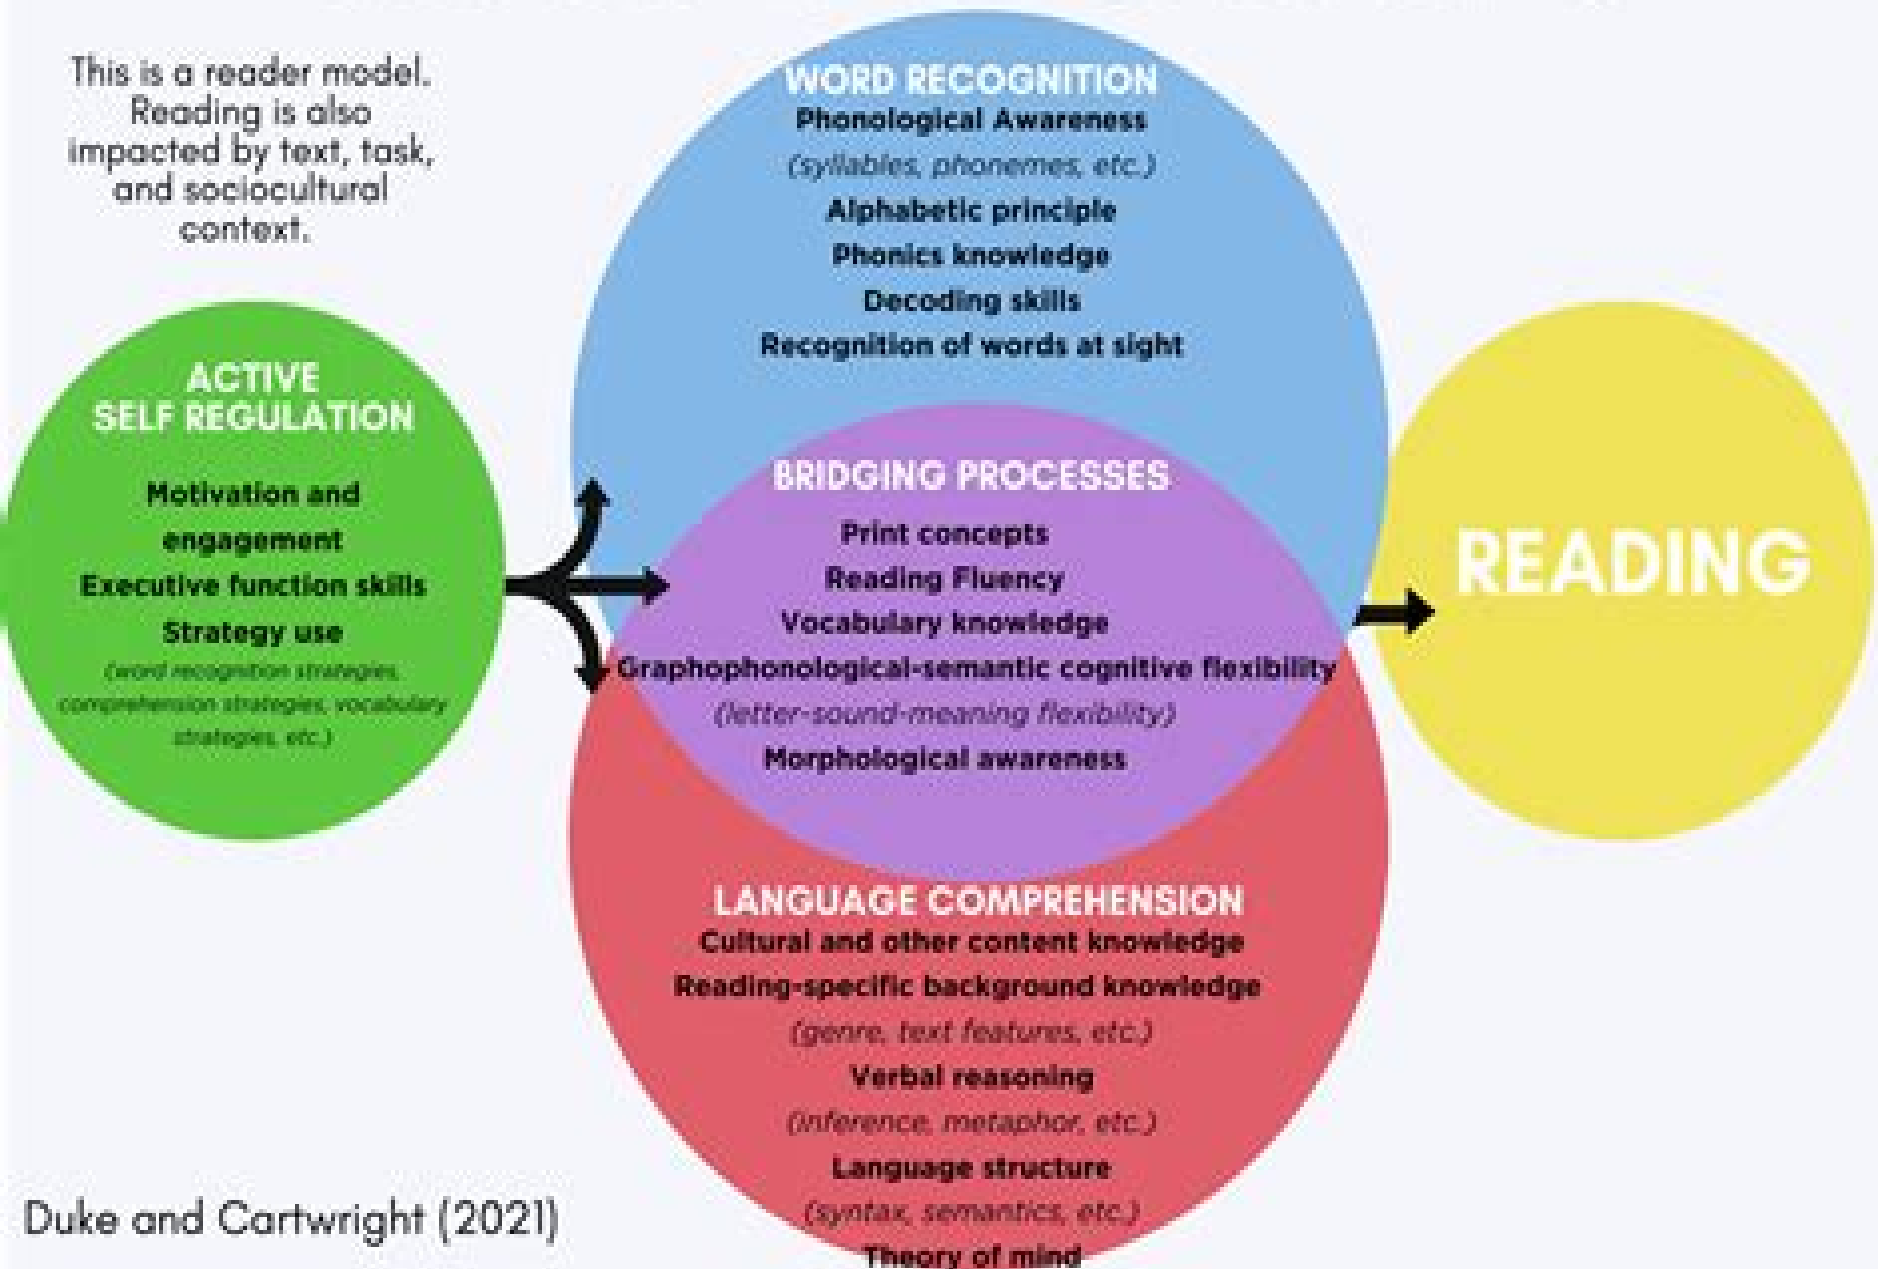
This is a reader model. Reading is also impacted by text, task, and sociocultural context.

WORD RECOGNITION
Phonological Awareness
(syllables, phonemes, etc.)
Alphabetic principle
Phonics knowledge
Decoding skills
Recognition of words at sight

ACTIVE SELF REGULATION
Motivation and engagement
Executive function skills
Strategy use
(word recognition strategies, comprehension strategies, vocabulary strategies, etc.)

BRIDGING PROCESSES
Print concepts
Reading Fluency
Vocabulary knowledge
Graphophonological-semantic cognitive flexibility
(letter-sound-meaning flexibility)
Morphological awareness

READING

LANGUAGE COMPREHENSION
Cultural and other content knowledge
Reading-specific background knowledge
(genre, text features, etc.)
Verbal reasoning
(inference, metaphor, etc.)
Language structure
(syntax, semantics, etc.)
Theory of mind

Duke and Cartwright (2021)